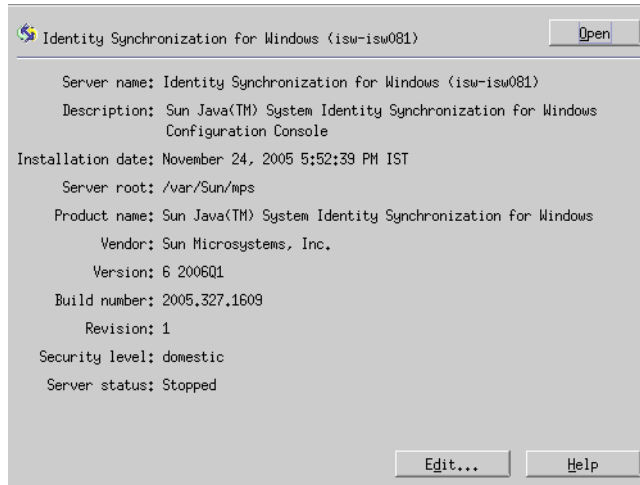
Identity Synchronization for Windows (isw-isw081)

Open

Server name: Identity Synchronization for Windows (isw-isw081)

Description: Sun Java(TM) System Identity Synchronization for Windows Configuration Console

Installation date: November 24, 2005 5:52:39 PM IST

Server root: /var/Sun/mps

Product name: Sun Java(TM) System Identity Synchronization for Windows

Vendor: Sun Microsystems, Inc.

Version: 6 2006Q1

Build number: 2005.327.1609

Revision: 1

Security level: domestic

Server status: Stopped

Edit...

Help